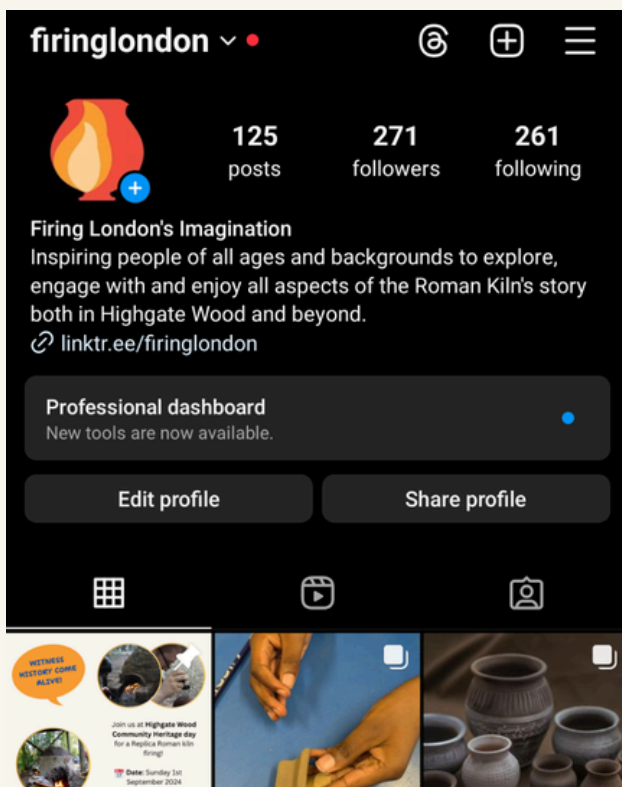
firinglondon

125 posts
271 followers
261 following

Firing London's Imagination
Inspiring people of all ages and backgrounds to explore, engage with and enjoy all aspects of the Roman Kiln's story both in Highgate Wood and beyond.
linktr.ee/firinglondon

Professional dashboard
New tools are now available.

Edit profile
Share profile

WITNESS HISTORY COME ALIVE!

Join us at Highgate Wood Community Heritage day for a Replica Roman kiln firing!

Date: Sunday 1st September 2024